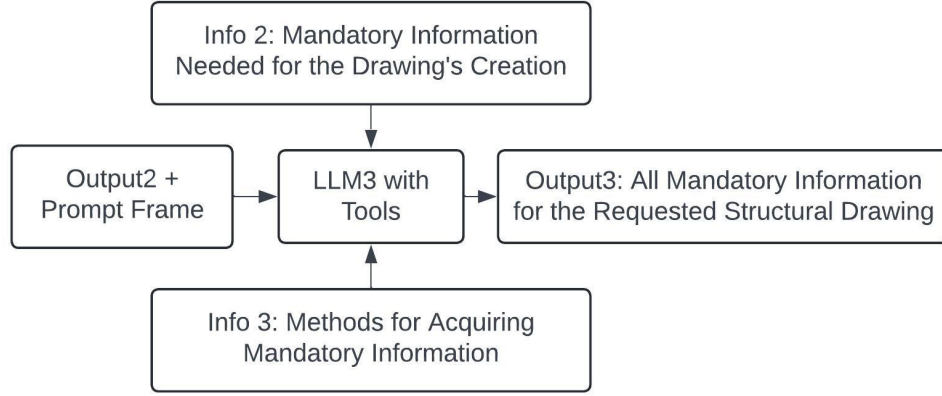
Info 2: Mandatory Information Needed for the Drawing's Creation

Output2 + Prompt Frame

LLM3 with Tools

Output3: All Mandatory Information for the Requested Structural Drawing

Info 3: Methods for Acquiring Mandatory Information